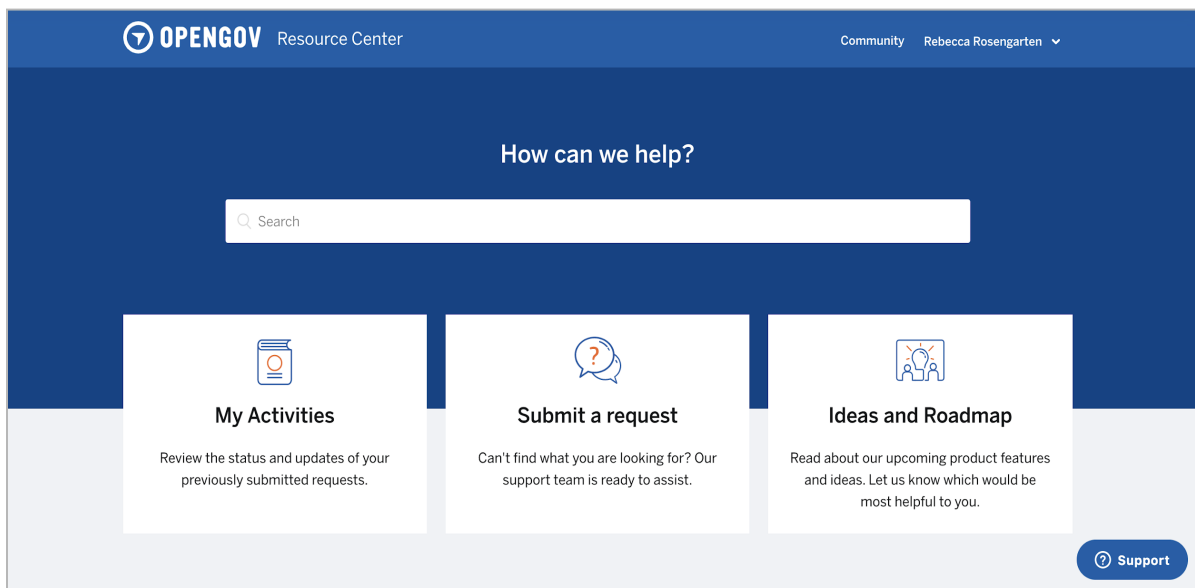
OPENGOV Resource Center

Community Rebecca Rosengarten

How can we help?

Search

My Activities

Review the status and updates of your previously submitted requests.

?

Submit a request

Can't find what you are looking for? Our support team is ready to assist.

Ideas and Roadmap

Read about our upcoming product features and ideas. Let us know which would be most helpful to you.

? Support